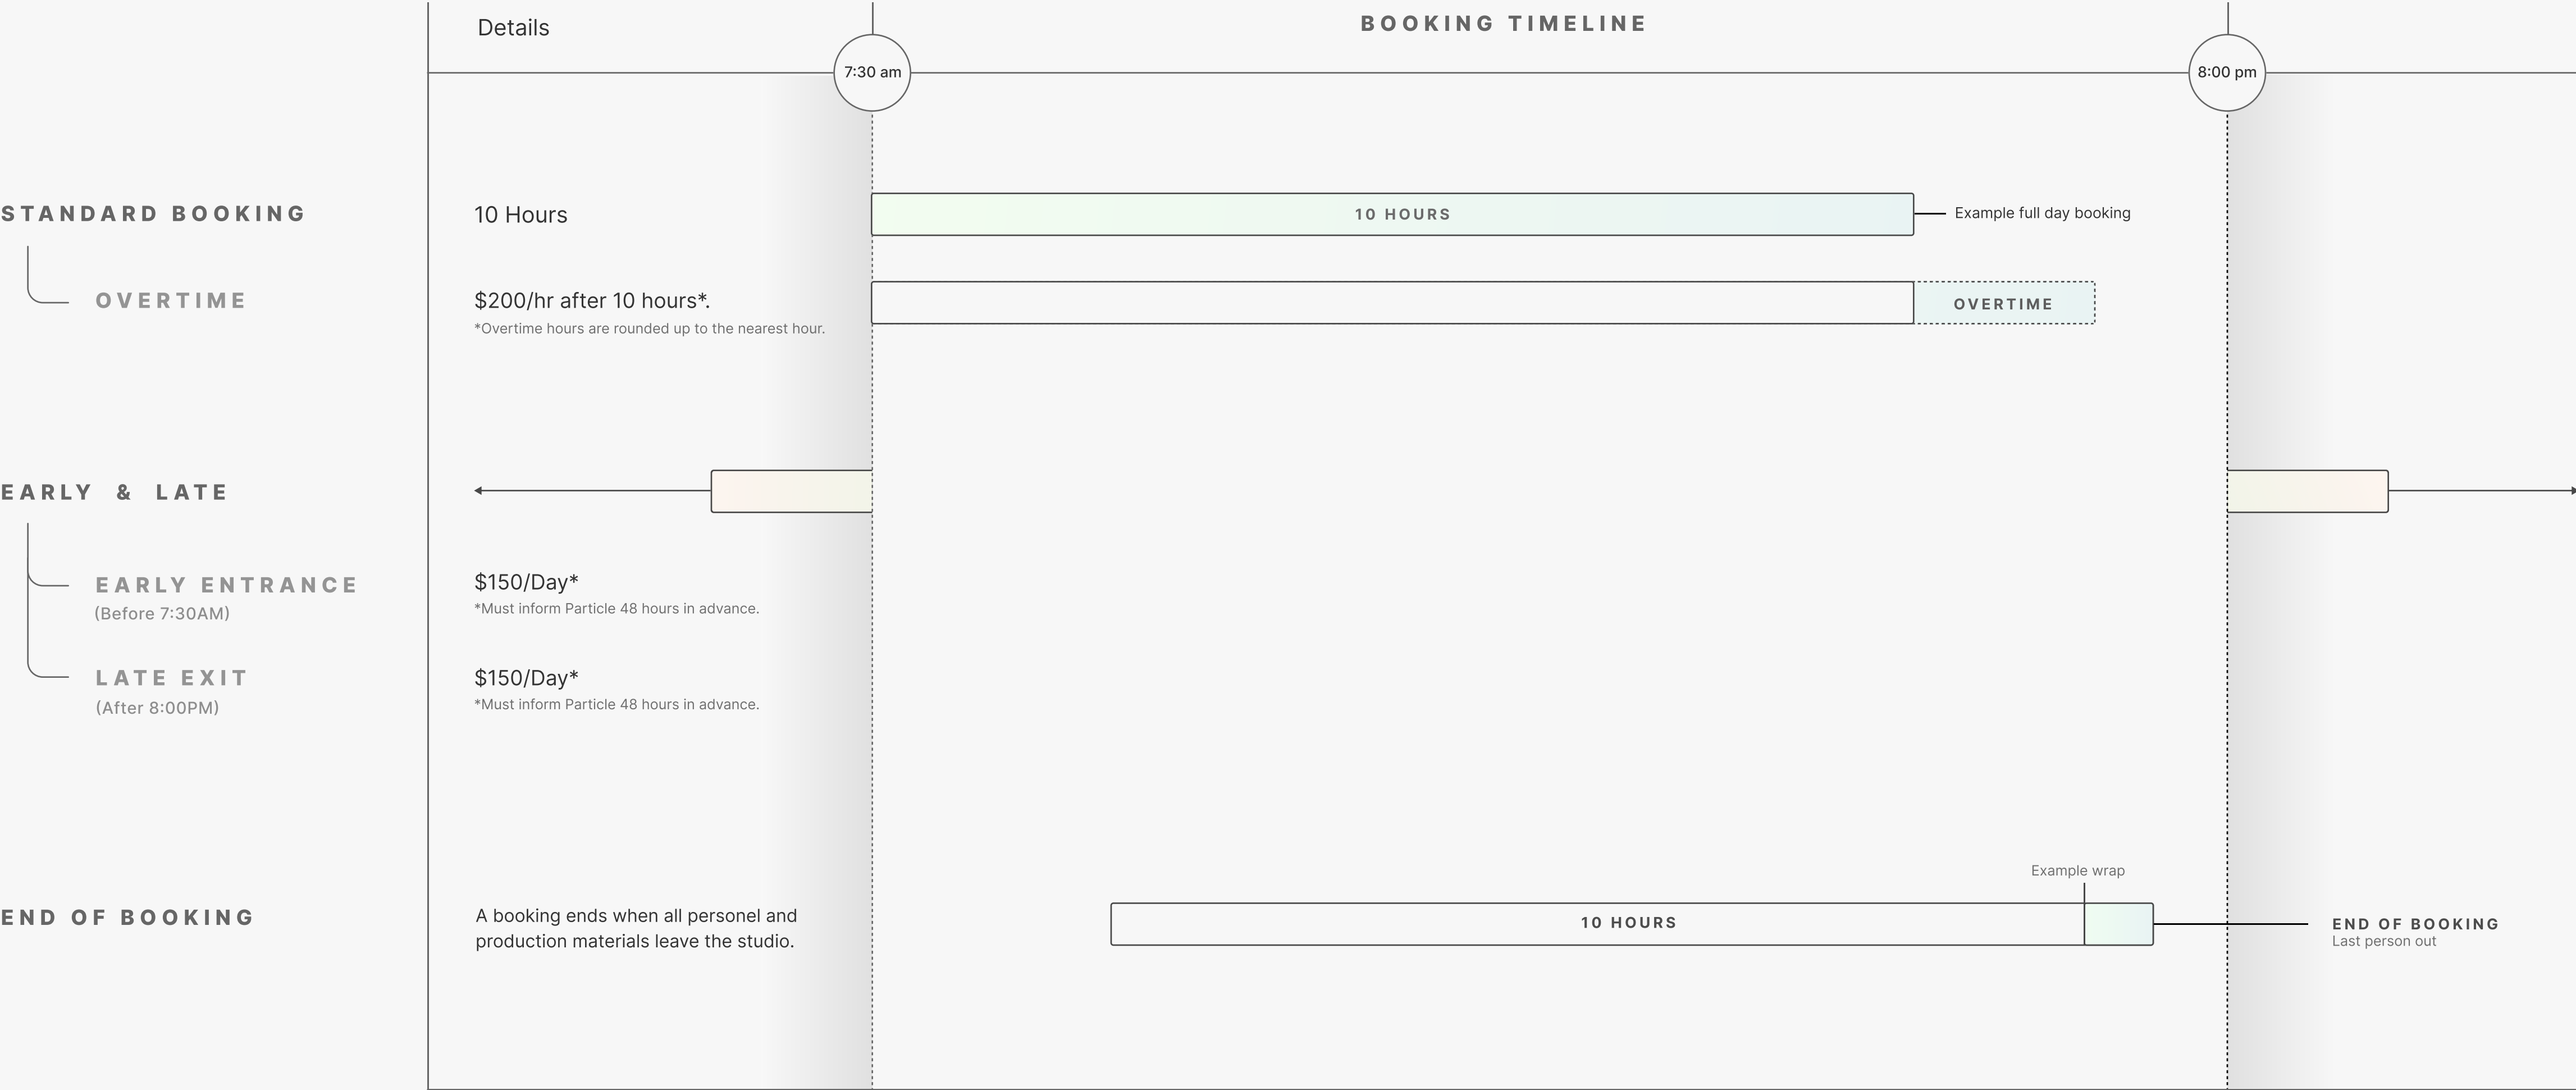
Details

BOOKING TIMELINE

7:30 am

8:00 pm

STANDARD BOOKING

10 Hours

10 HOURS

Example full day booking

OVERTIME

$200/hr after 10 hours*.
*Overtime hours are rounded up to the nearest hour.

OVERTIME

EARLY & LATE

EARLY ENTRANCE
(Before 7:30AM)

$150/Day*
*Must inform Particle 48 hours in advance.

LATE EXIT
(After 8:00PM)

$150/Day*
*Must inform Particle 48 hours in advance.

END OF BOOKING

A booking ends when all personel and production materials leave the studio.

Example wrap

10 HOURS

END OF BOOKING
Last person out